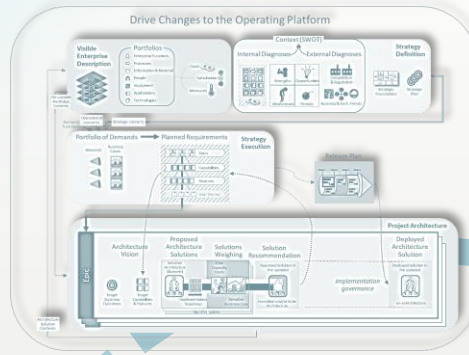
Drive Changes to the Operating Platform

Visible Enterprise Description

Portfolio

Context (SWOT)

Internal Diagnoses

External Diagnoses

Strategy Definition

Portfolio of Demands

Planned Requirements

Strategy Execution

Release Plan

Project Architecture

Epic

Architecture Vision

Proposed Architecture Solutions

Solutions Weighing

Solution Recommendation

Deployed Architecture Solution

Implementation governance